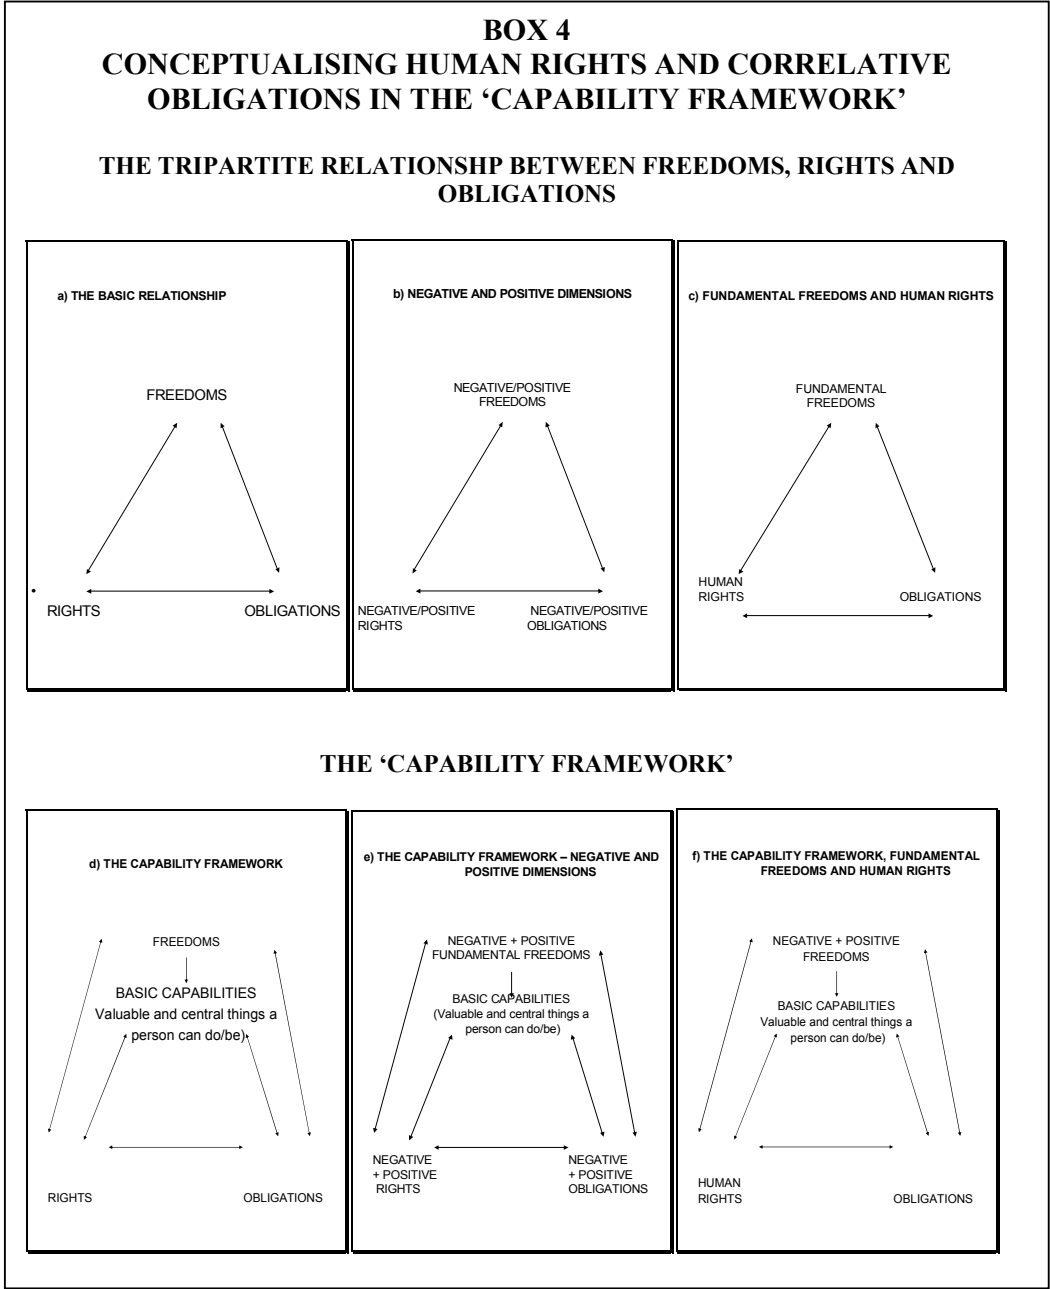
BOX 4
CONCEPTUALISING HUMAN RIGHTS AND CORRELATIVE OBLIGATIONS IN THE 'CAPABILITY FRAMEWORK'

THE TRIPARTITE RELATIONSHP BETWEEN FREEDOMS, RIGHTS AND OBLIGATIONS

a) THE BASIC RELATIONSHIP

FREEDOMS

RIGHTS

OBLIGATIONS

b) NEGATIVE AND POSITIVE DIMENSIONS

NEGATIVE/POSITIVE FREEDOMS

NEGATIVE/POSITIVE RIGHTS

NEGATIVE/POSITIVE OBLIGATIONS

c) FUNDAMENTAL FREEDOMS AND HUMAN RIGHTS

FUNDAMENTAL FREEDOMS

HUMAN RIGHTS

OBLIGATIONS

THE 'CAPABILITY FRAMEWORK'

d) THE CAPABILITY FRAMEWORK

FREEDOMS

BASIC CAPABILITIES
Valuable and central things a person can do/be)

RIGHTS

OBLIGATIONS

e) THE CAPABILITY FRAMEWORK – NEGATIVE AND POSITIVE DIMENSIONS

NEGATIVE + POSITIVE FUNDAMENTAL FREEDOMS

BASIC CAPABILITIES
(Valuable and central things a person can do/be)

NEGATIVE + POSITIVE RIGHTS

NEGATIVE + POSITIVE OBLIGATIONS

f) THE CAPABILITY FRAMEWORK, FUNDAMENTAL FREEDOMS AND HUMAN RIGHTS

NEGATIVE + POSITIVE FREEDOMS

BASIC CAPABILITIES
Valuable and central things a person can do/be)

HUMAN RIGHTS

OBLIGATIONS